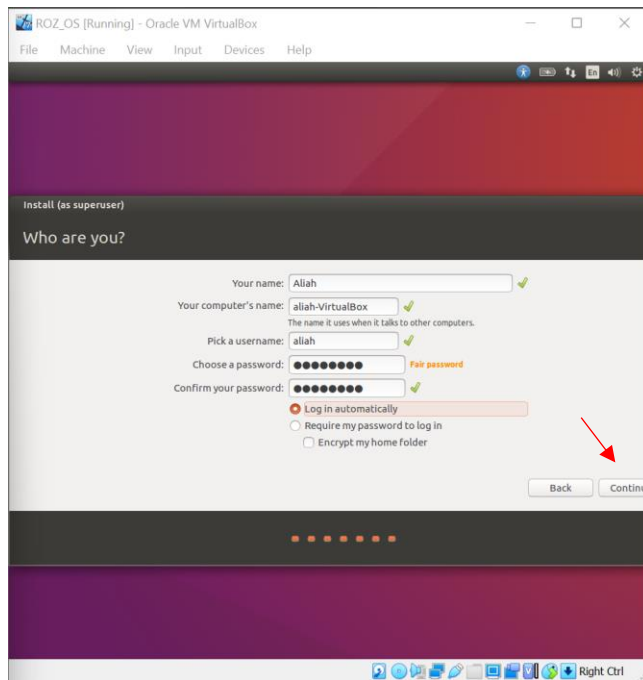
ROZ_OS [Running] - Oracle VM VirtualBox

File Machine View Input Devices Help

En

Install (as superuser)

Who are you?

Your name: Aliah

Your computer's name: aliah-VirtualBox

The name it uses when it talks to other computers.

Pick a username: aliah

Choose a password: ●●●●●●●● Fair password

Confirm your password: ●●●●●●●●

Log in automatically

Require my password to log in

Encrypt my home folder

Back Continu

Right Ctrl